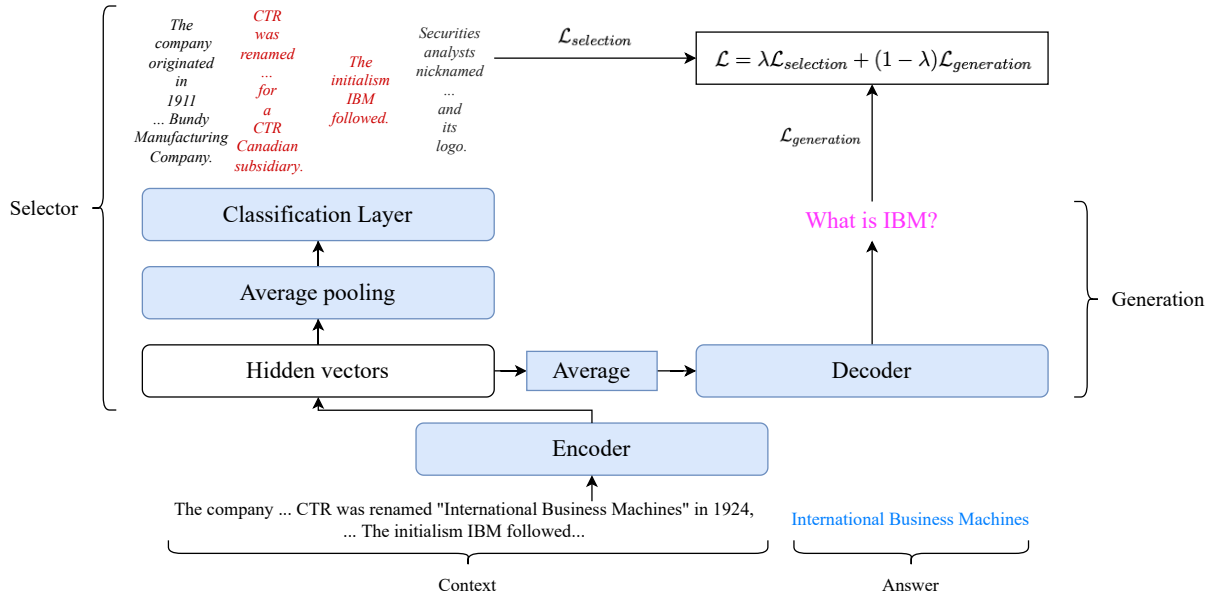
Selector

The company originated in 1911 ... Bundy Manufacturing Company.

CTR was renamed ... for a CTR Canadian subsidiary.

The initialism IBM followed.

Securities analysts nicknamed ... and its logo.

$\mathcal{L}_{selection}$

$\mathcal{L} = \lambda\mathcal{L}_{selection} + (1-\lambda)\mathcal{L}_{generation}$

$\mathcal{L}_{generation}$

Classification Layer

What is IBM?

Average pooling

Generation

Hidden vectors

Average

Decoder

Encoder

The company ... CTR was renamed "International Business Machines" in 1924, ... The initialism IBM followed...

International Business Machines

Context

Answer